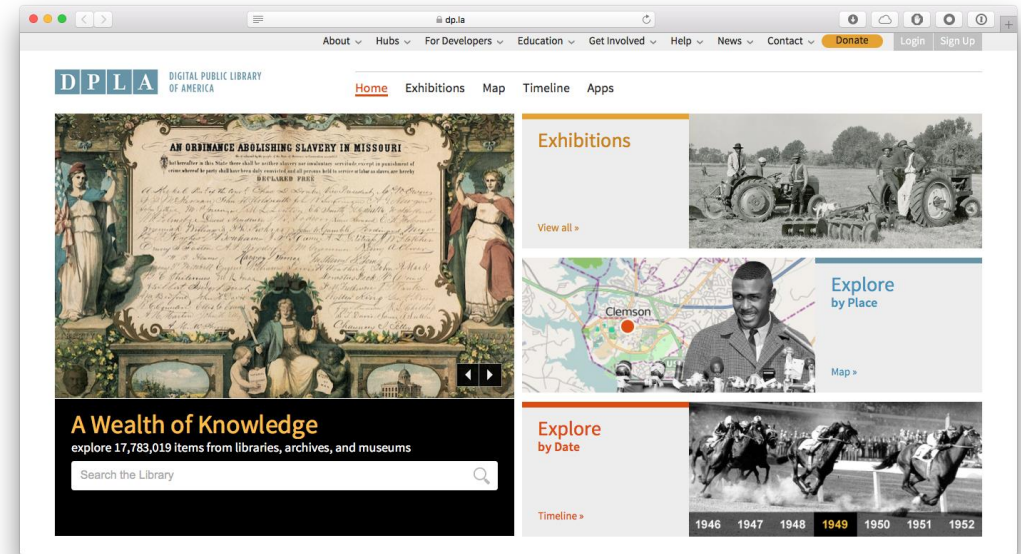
dp.la

About Hubs For Developers Education Get Involved Help News Contact Donate Login Sign Up

DPLA DIGITAL PUBLIC LIBRARY OF AMERICA

Home Exhibitions Map Timeline Apps

AN ORDINANCE ABOLISHING SLAVERY IN MISSOURI

DECLARED FREE

A Wealth of Knowledge

explore 17,783,019 items from libraries, archives, and museums

Search the Library

Exhibitions

View all »

Clemson

Explore by Place

Map »

Explore by Date

Timeline »

1946 1947 1948 1949 1950 1951 1952